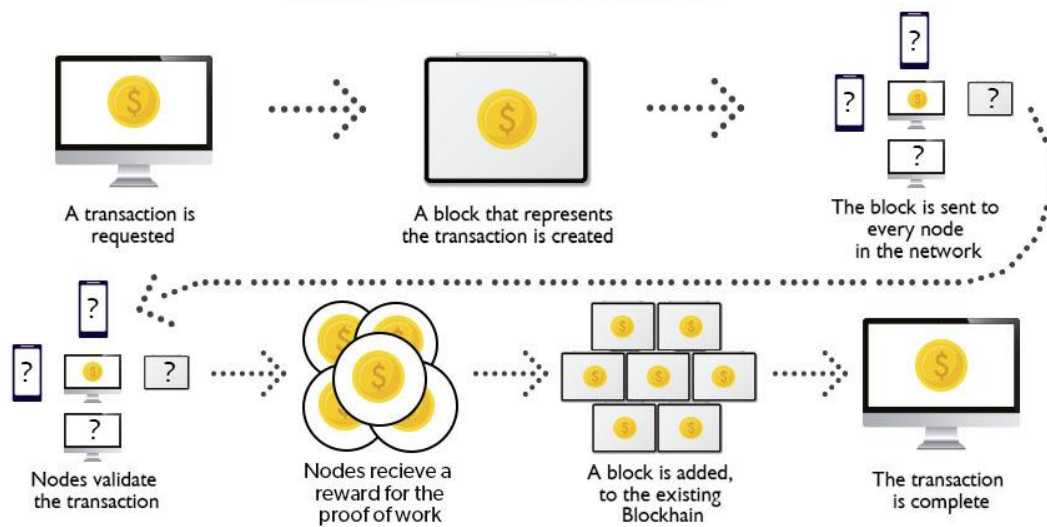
A transaction is requested

A block that represents the transaction is created

?
?
?
?

The block is sent to every node in the network

?
?
?
?

Nodes validate the transaction

Nodes recieve a reward for the proof of work

A block is added, to the existing Blockhain

The transaction is complete